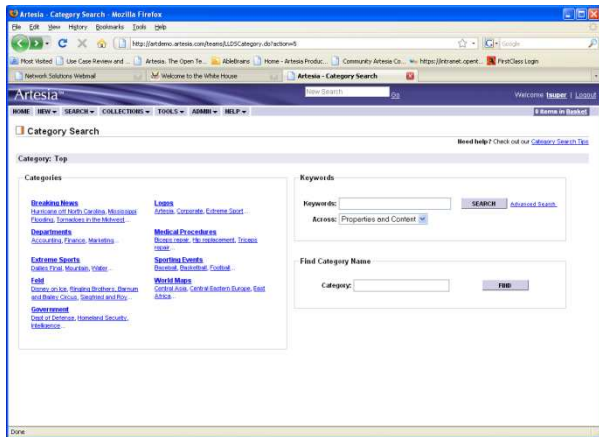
Artesia - Category Search - Mozilla Firefox

File Edit View History Bookmarks Tools Help

http://artdemo.artesia.com/teams/LLDSCategory.do?action=5

Google

Most Visited | Use Case Review and ... | Artesia. The Open Te... | AbleBrains | Home - Artesia Produc... | Community Artesia Co... | https://intranet.opent... | FirstClass Login

Network Solutions Webmail | Welcome to the White House | Artesia - Category Search

Artesia

New Search Go

Welcome Isuper | Logout

HOME NEW ▾ SEARCH ▾ COLLECTIONS ▾ TOOLS ▾ ADMIN ▾ HELP ▾

0 Items in Basket

Category Search

Need help? Check out our Category Search Tips

Category: Top

Categories

Breaking News
Hurricane off North Carolina, Mississippi Flooding, Tornadoes in the Midwest...

Departments
Accounting, Finance, Marketing...

Extreme Sports
Dallas Final, Mountain, Water...

Feld
Disney on Ice, Ringling Brothers, Barnum and Bailey Circus, Siegfried and Roy...

Government
Dept of Defense, Homeland Security, Intelligence...

Logos
Artesia, Corporate, Extreme Sport...

Medical Procedures
Biceps repair, Hip replacement, Triceps repair...

Sporting Events
Baseball, Basketball, Football...

World Maps
Central Asia, Central Eastern Europe, East Africa...

Keywords

Keywords: SEARCH Advanced Search

Across: Properties and Content

Find Category Name

Category: FIND

Done